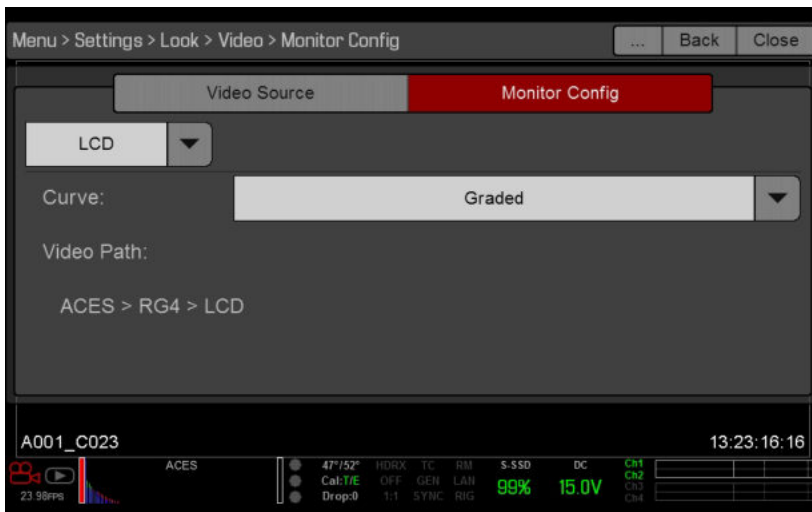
Menu > Settings > Look > Video > Monitor Config

...

Back

Close

Video Source

Monitor Config

LCD

Curve:

Graded

Video Path:

ACES > RG4 > LCD

A001_C023

13:23:16:16

23.98FPS

ACES

47°/52°
Cal:T/E
Drop:0

HDRX
OFF
1:1

TC
GEN
SYNC

RM
LAN
RIG

S-SSD
99%

DC
15.0V

Ch1
Ch2
Ch3
Ch4